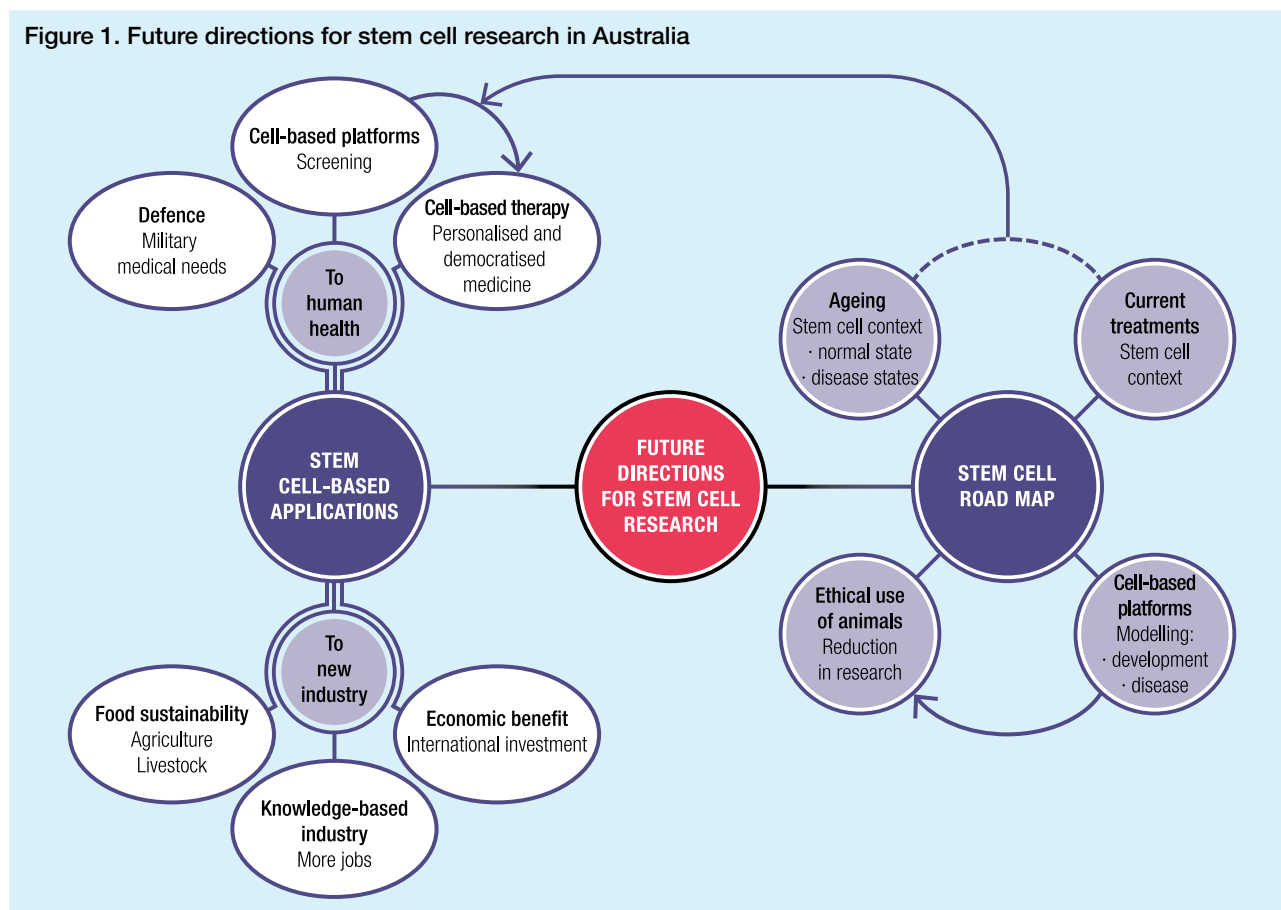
Figure 1. Future directions for stem cell research in Australia

Cell-based platforms
Screening

Defence
Military medical needs

Cell-based therapy
Personalised and democratised medicine

To human health

STEM CELL-BASED APPLICATIONS

FUTURE DIRECTIONS FOR STEM CELL RESEARCH

STEM CELL ROAD MAP

Ageing
Stem cell context
· normal state
· disease states

Current treatments
Stem cell context

Ethical use of animals
Reduction in research

Cell-based platforms
Modelling:
· development
· disease

To new industry

Food sustainability
Agriculture
Livestock

Economic benefit
International investment

Knowledge-based industry
More jobs